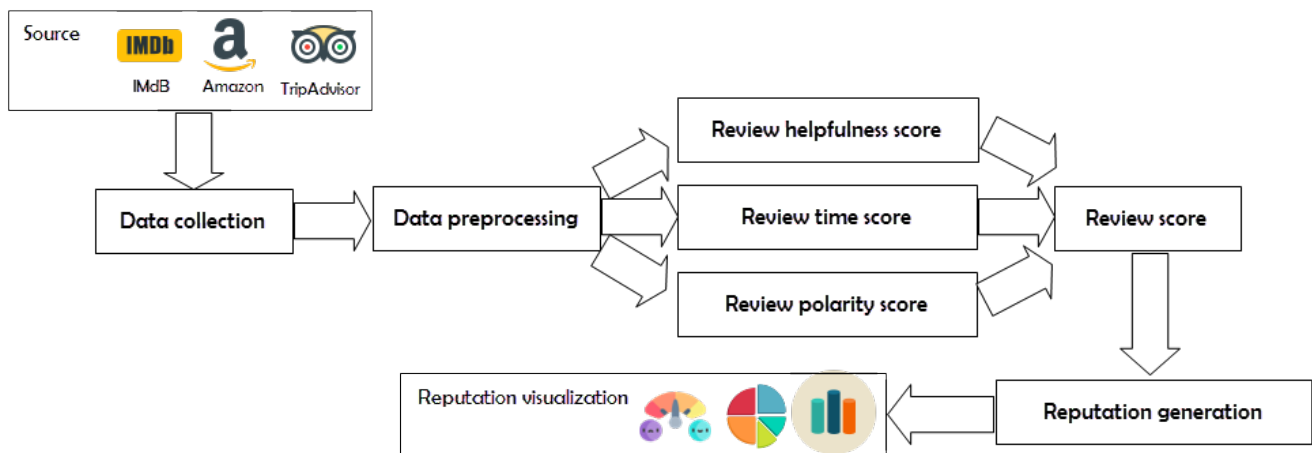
Source

IMDb

IMdB

a

Amazon

TripAdvisor

Data collection

Data preprocessing

Review helpfulness score

Review time score

Review polarity score

Review score

Reputation generation

Reputation visualization